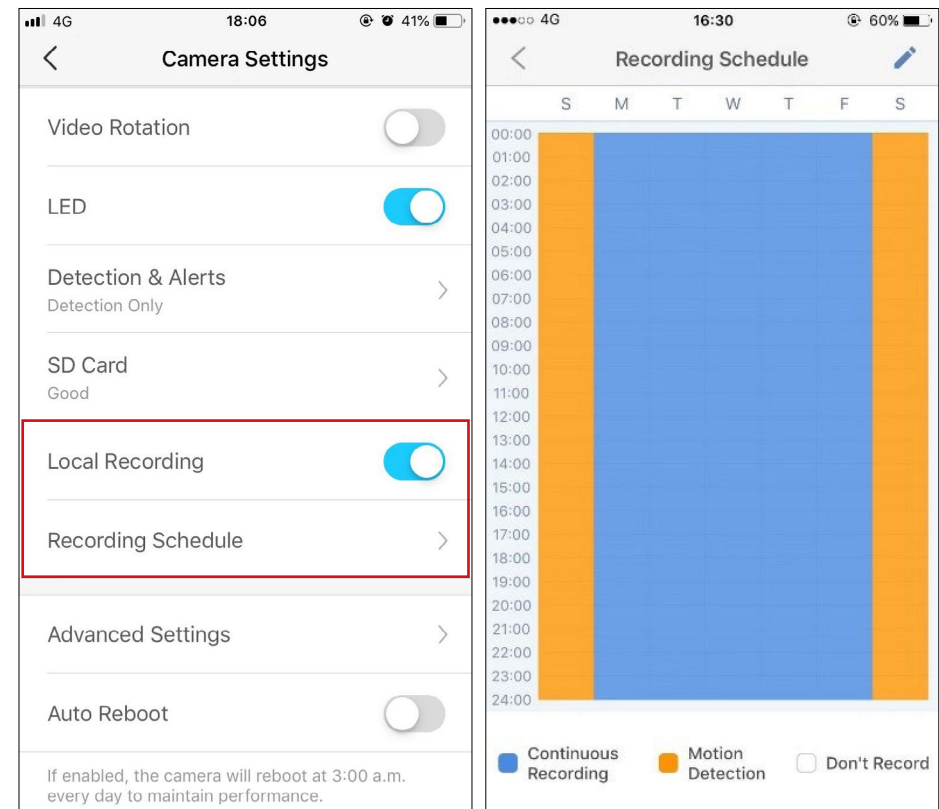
4G 18:06 41%

Camera Settings

Video Rotation

LED

Detection & Alerts
Detection Only

SD Card
Good

Local Recording

Recording Schedule

Advanced Settings

Auto Reboot

If enabled, the camera will reboot at 3:00 a.m. every day to maintain performance.

4G 16:30 60%

Recording Schedule

| | S | M | T | W | T | F | S |
|---|---|---|---|---|---|---|---|
| 00:00 | | | | | | | |
| 01:00 | | | | | | | |
| 02:00 | | | | | | | |
| 03:00 | | | | | | | |
| 04:00 | | | | | | | |
| 05:00 | | | | | | | |
| 06:00 | | | | | | | |
| 07:00 | | | | | | | |
| 08:00 | | | | | | | |
| 09:00 | | | | | | | |
| 10:00 | | | | | | | |
| 11:00 | | | | | | | |
| 12:00 | | | | | | | |
| 13:00 | | | | | | | |
| 14:00 | | | | | | | |
| 15:00 | | | | | | | |
| 16:00 | | | | | | | |
| 17:00 | | | | | | | |
| 18:00 | | | | | | | |
| 19:00 | | | | | | | |
| 20:00 | | | | | | | |
| 21:00 | | | | | | | |
| 22:00 | | | | | | | |
| 23:00 | | | | | | | |
| 24:00 | | | | | | | |

Continuous Recording
Motion Detection
Don't Record